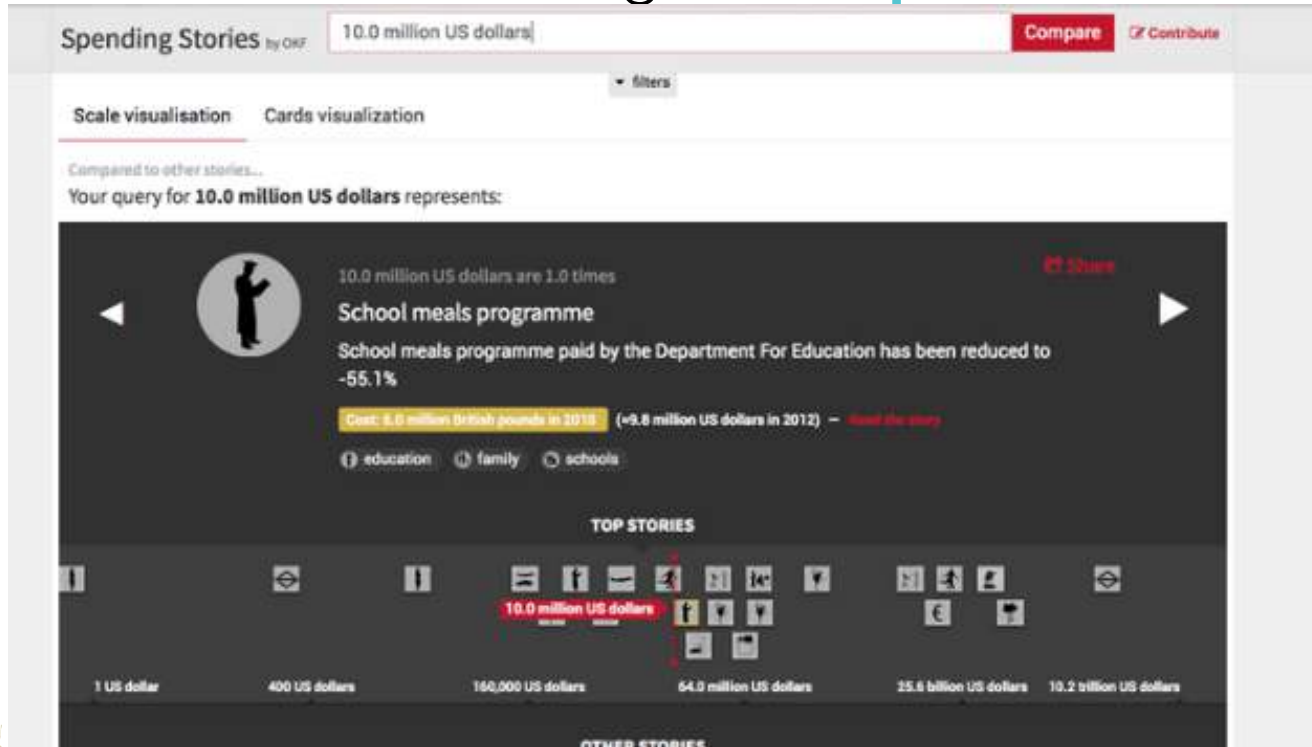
Spending Stories by OKF

10.0 million US dollars

Compare

Contribute

filters

Scale visualisation

Cards visualization

Compared to other stories...

Your query for **10.0 million US dollars** represents:

10.0 million US dollars are 1.0 times

Share

School meals programme

School meals programme paid by the Department For Education has been reduced to -55.1%

Cost: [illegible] million British pounds in 2015 (≈9.8 million US dollars in 2012) – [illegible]

education family schools

TOP STORIES

10.0 million US dollars

1 US dollar

400 US dollars

160,000 US dollars

64.0 million US dollars

25.6 billion US dollars

10.2 trillion US dollars

OTHER STORIES